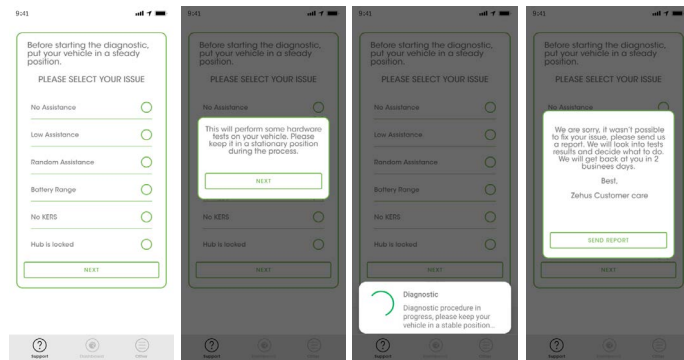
9:41

Before starting the diagnostic, put your vehicle in a steady position.

PLEASE SELECT YOUR ISSUE

No Assistance

Low Assistance

Random Assistance

Battery Range

No KERS

Hub is locked

NEXT

Support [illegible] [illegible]

9:41

Before starting the diagnostic, put your vehicle in a steady position.

PLEASE SELECT YOUR ISSUE

No Assistance

This will perform some hardware tests on your vehicle. Please keep it in a stationary position during the process.

NEXT

No KERS

Hub is locked

NEXT

Support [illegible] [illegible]

9:41

Before starting the diagnostic, put your vehicle in a steady position.

PLEASE SELECT YOUR ISSUE

No Assistance

Low Assistance

Random Assistance

Battery Range

No KERS

Hub is locked

NEXT

Diagnostic

Diagnostic procedure in progress, please keep your vehicle in a stable position...

Support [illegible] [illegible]

9:41

Before starting the diagnostic, put your vehicle in a steady position.

PLEASE SELECT YOUR ISSUE

No Assistance

We are sorry, it wasn't possible to fix your issue, please send us a report. We will look into tests results and decide what to do. We will get back at you in 2 businees days.

Best,

Zehus Customer care

SEND REPORT

NEXT

Support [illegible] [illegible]